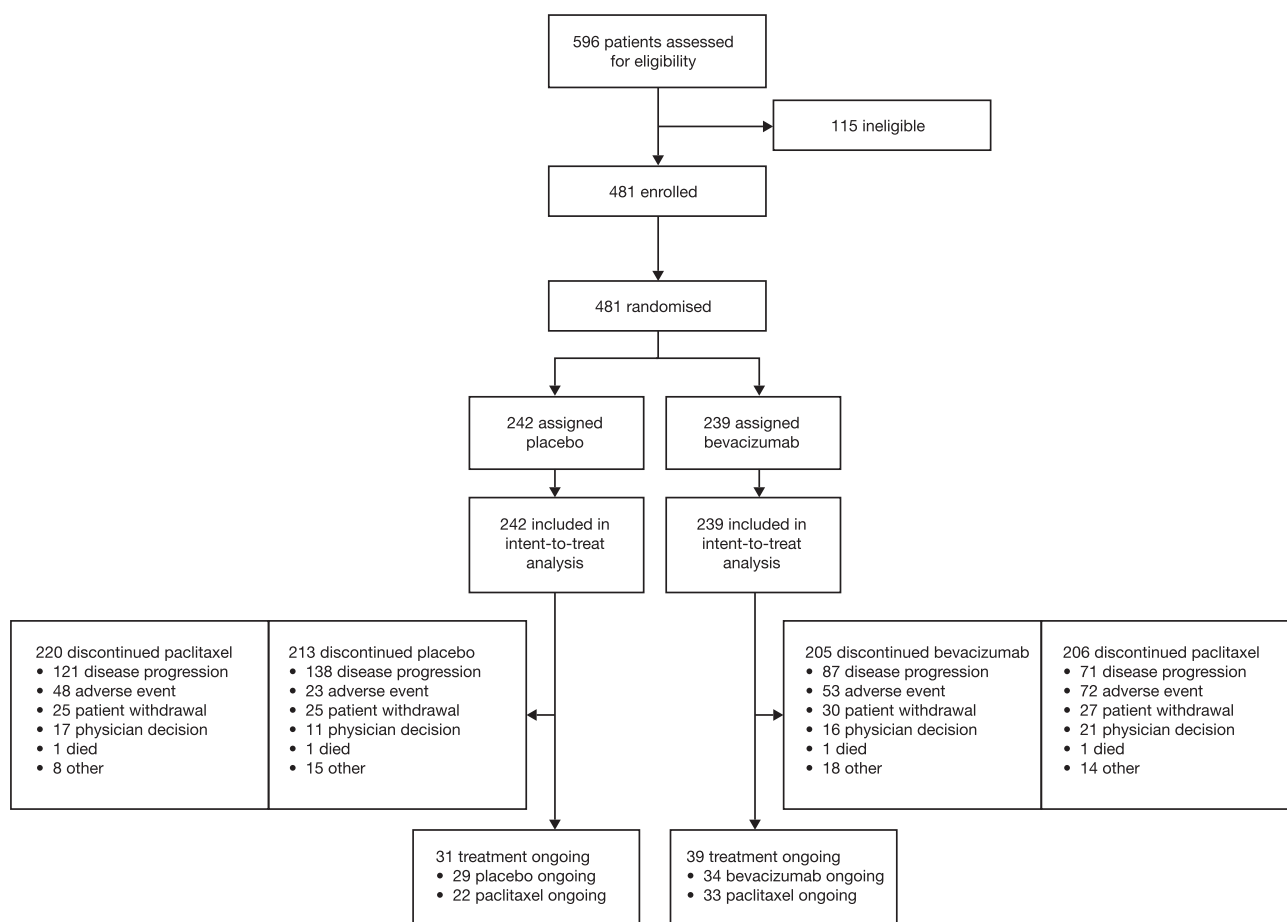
596 patients assessed for eligibility

115 ineligible

481 enrolled

481 randomised

242 assigned placebo

239 assigned bevacizumab

242 included in intent-to-treat analysis

239 included in intent-to-treat analysis

220 discontinued paclitaxel
• 121 disease progression
• 48 adverse event
• 25 patient withdrawal
• 17 physician decision
• 1 died
• 8 other

213 discontinued placebo
• 138 disease progression
• 23 adverse event
• 25 patient withdrawal
• 11 physician decision
• 1 died
• 15 other

205 discontinued bevacizumab
• 87 disease progression
• 53 adverse event
• 30 patient withdrawal
• 16 physician decision
• 1 died
• 18 other

206 discontinued paclitaxel
• 71 disease progression
• 72 adverse event
• 27 patient withdrawal
• 21 physician decision
• 1 died
• 14 other

31 treatment ongoing
• 29 placebo ongoing
• 22 paclitaxel ongoing

39 treatment ongoing
• 34 bevacizumab ongoing
• 33 paclitaxel ongoing